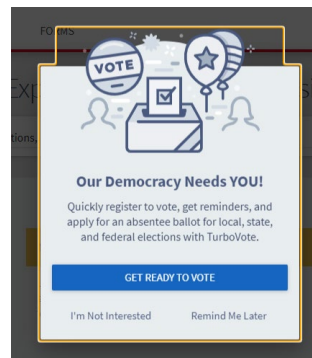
FORMS

Exp

tions,

VOTE

Our Democracy Needs YOU!

Quickly register to vote, get reminders, and apply for an absentee ballot for local, state, and federal elections with TurboVote.

GET READY TO VOTE

I'm Not Interested

Remind Me Later